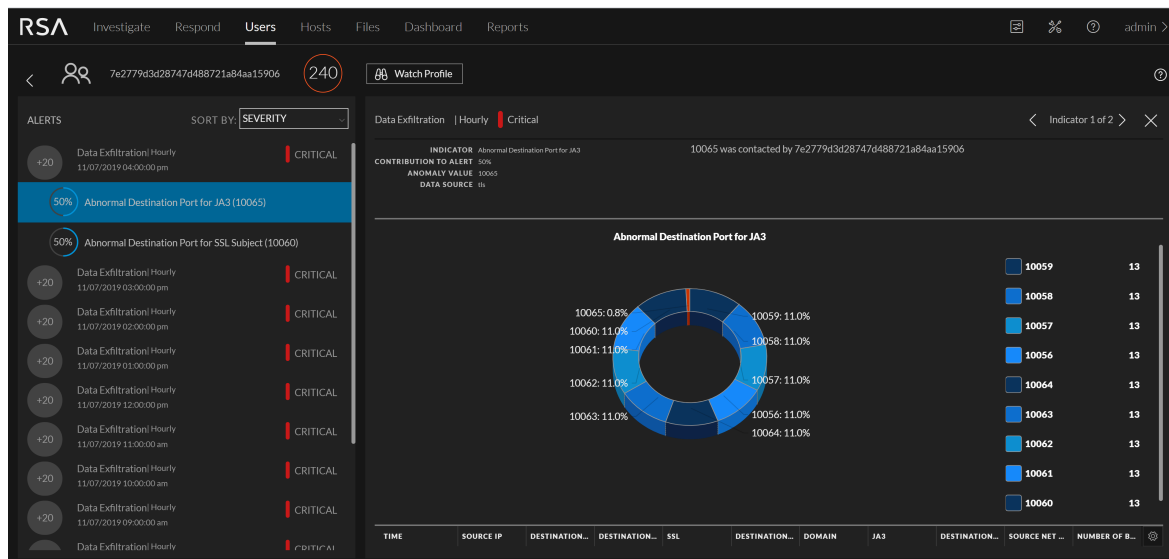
RSA Investigate Respond Users Hosts Files Dashboard Reports admin

7e2779d3d28747d488721a84aa15906 240 Watch Profile

ALERTS SORT BY: SEVERITY

+20 Data Exfiltration| Hourly 11/07/2019 04:00:00 pm CRITICAL

50% Abnormal Destination Port for JA3 (10065)

50% Abnormal Destination Port for SSL Subject (10060)

+20 Data Exfiltration| Hourly 11/07/2019 03:00:00 pm CRITICAL

+20 Data Exfiltration| Hourly 11/07/2019 02:00:00 pm CRITICAL

+20 Data Exfiltration| Hourly 11/07/2019 01:00:00 pm CRITICAL

+20 Data Exfiltration| Hourly 11/07/2019 12:00:00 pm CRITICAL

+20 Data Exfiltration| Hourly 11/07/2019 11:00:00 am CRITICAL

+20 Data Exfiltration| Hourly 11/07/2019 10:00:00 am CRITICAL

+20 Data Exfiltration| Hourly 11/07/2019 09:00:00 am CRITICAL

Data Exfiltration| Hourly CRITICAL

Data Exfiltration | Hourly Critical

Indicator 1 of 2

INDICATOR Abnormal Destination Port for JA3
CONTRIBUTION TO ALERT 50%
ANOMALY VALUE 10065
DATA SOURCE tls

10065 was contacted by 7e2779d3d28747d488721a84aa15906

Abnormal Destination Port for JA3

10065: 0.8%
10060: 11.0%
10061: 11.0%
10062: 11.0%
10063: 11.0%
10059: 11.0%
10058: 11.0%
10057: 11.0%
10056: 11.0%
10064: 11.0%

| | |
|---|---|
| 10059 | 13 |
| 10058 | 13 |
| 10057 | 13 |
| 10056 | 13 |
| 10064 | 13 |
| 10063 | 13 |
| 10062 | 13 |
| 10061 | 13 |
| 10060 | 13 |

| TIME | SOURCE IP | DESTINATION... | DESTINATION... | SSL | DESTINATION... | DOMAIN | JA3 | DESTINATION... | SOURCE NET ... | NUMBER OF B... |
|---|---|---|---|---|---|---|---|---|---|---|